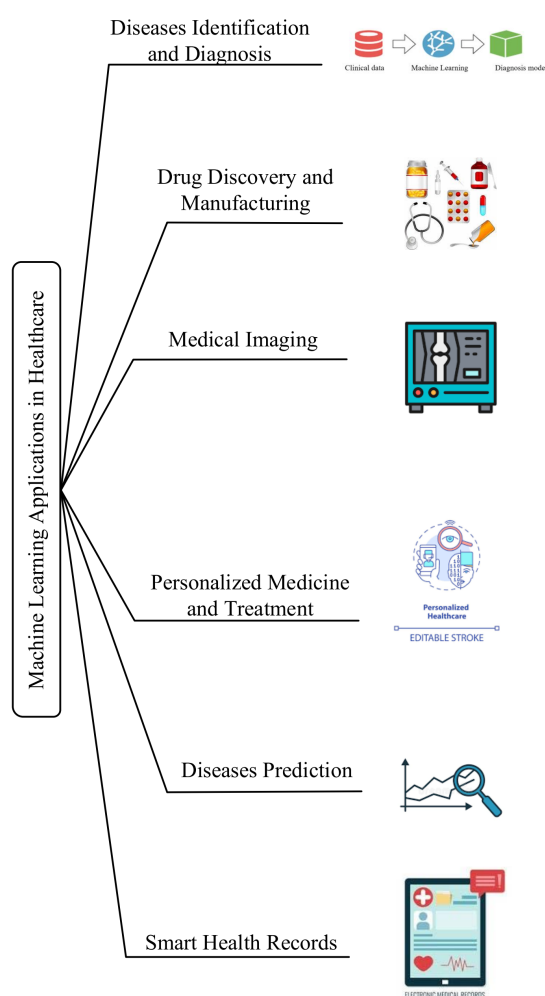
Machine Learning Applications in Healthcare

Diseases Identification and Diagnosis

Clinical data

Machine Learning

Diagnosis mode

Drug Discovery and Manufacturing

Medical Imaging

Personalized Medicine and Treatment

Personalized Healthcare

EDITABLE STROKE

Diseases Prediction

Smart Health Records

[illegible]